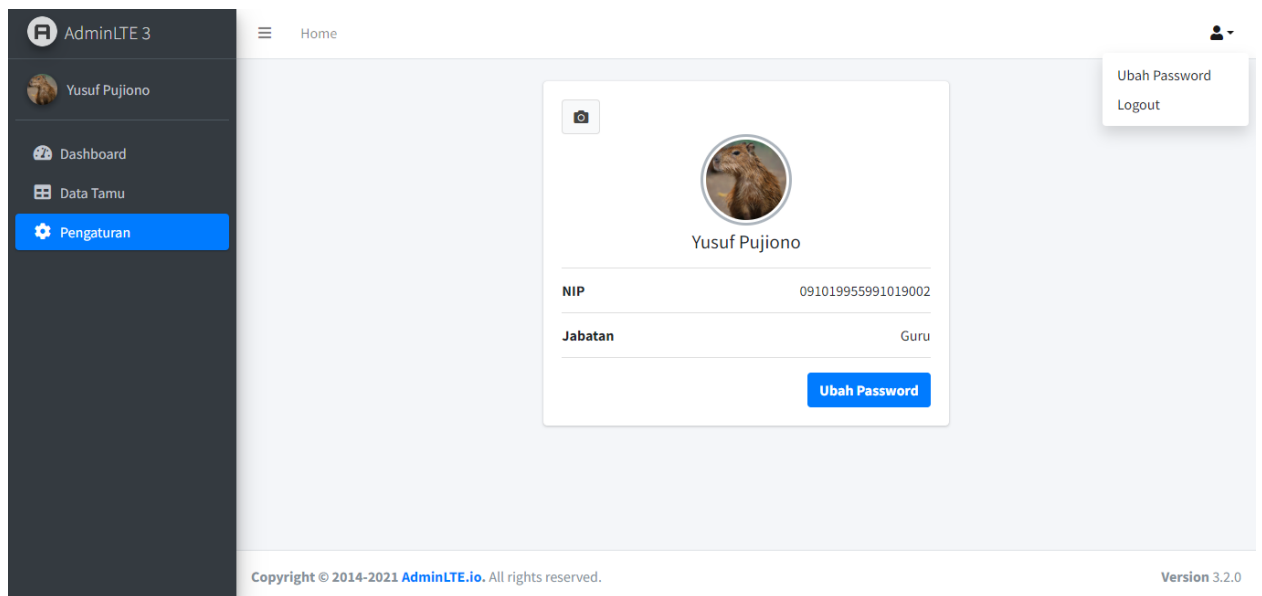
AdminLTE 3

Yusuf Pujiono

Dashboard

Data Tamu

Pengaturan

Home

Ubah Password

Logout

Yusuf Pujiono

| NIP | 091019955991019002 |
|---|---|
| Jabatan | Guru |

Ubah Password

Copyright © 2014-2021 AdminLTE.io. All rights reserved.

Version 3.2.0